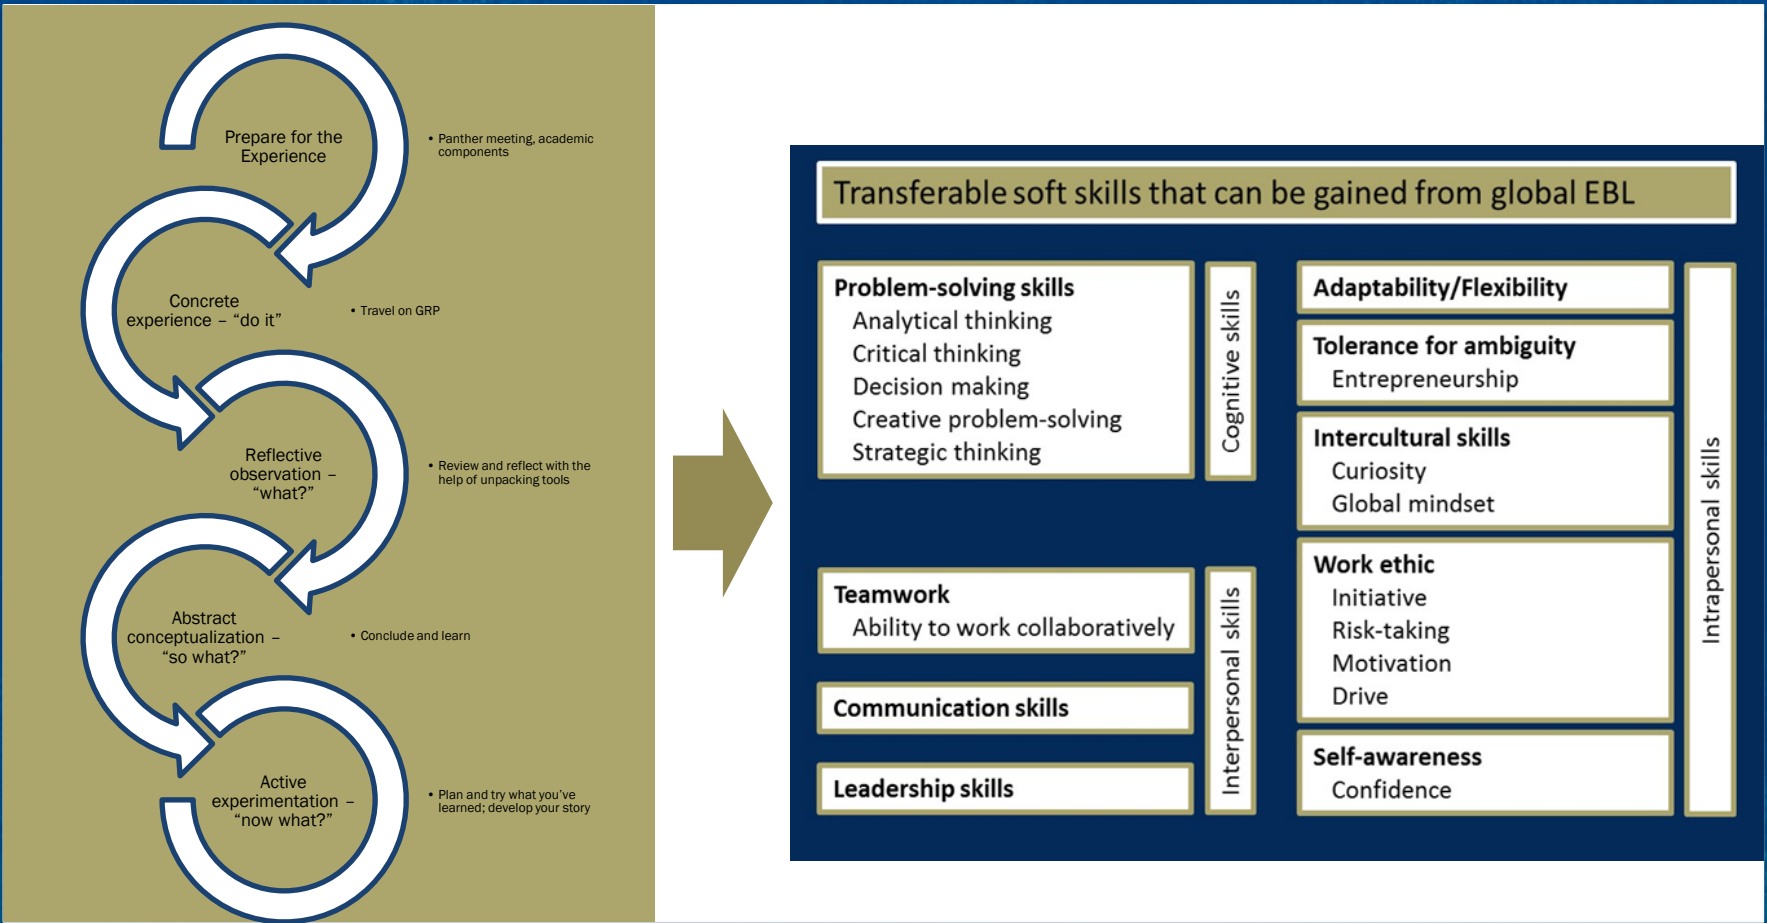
Prepare for the Experience

• Panther meeting, academic components

Concrete experience – "do it"

• Travel on GRP

Reflective observation – "what?"

• Review and reflect with the help of unpacking tools

Abstract conceptualization – "so what?"

• Conclude and learn

Active experimentation – "now what?"

• Plan and try what you've learned; develop your story

Transferable soft skills that can be gained from global EBL

Problem-solving skills
Analytical thinking
Critical thinking
Decision making
Creative problem-solving
Strategic thinking

Cognitive skills

Teamwork
Ability to work collaboratively

Communication skills

Leadership skills

Interpersonal skills

Adaptability/Flexibility

Tolerance for ambiguity
Entrepreneurship

Intercultural skills
Curiosity
Global mindset

Work ethic
Initiative
Risk-taking
Motivation
Drive

Self-awareness
Confidence

Intrapersonal skills